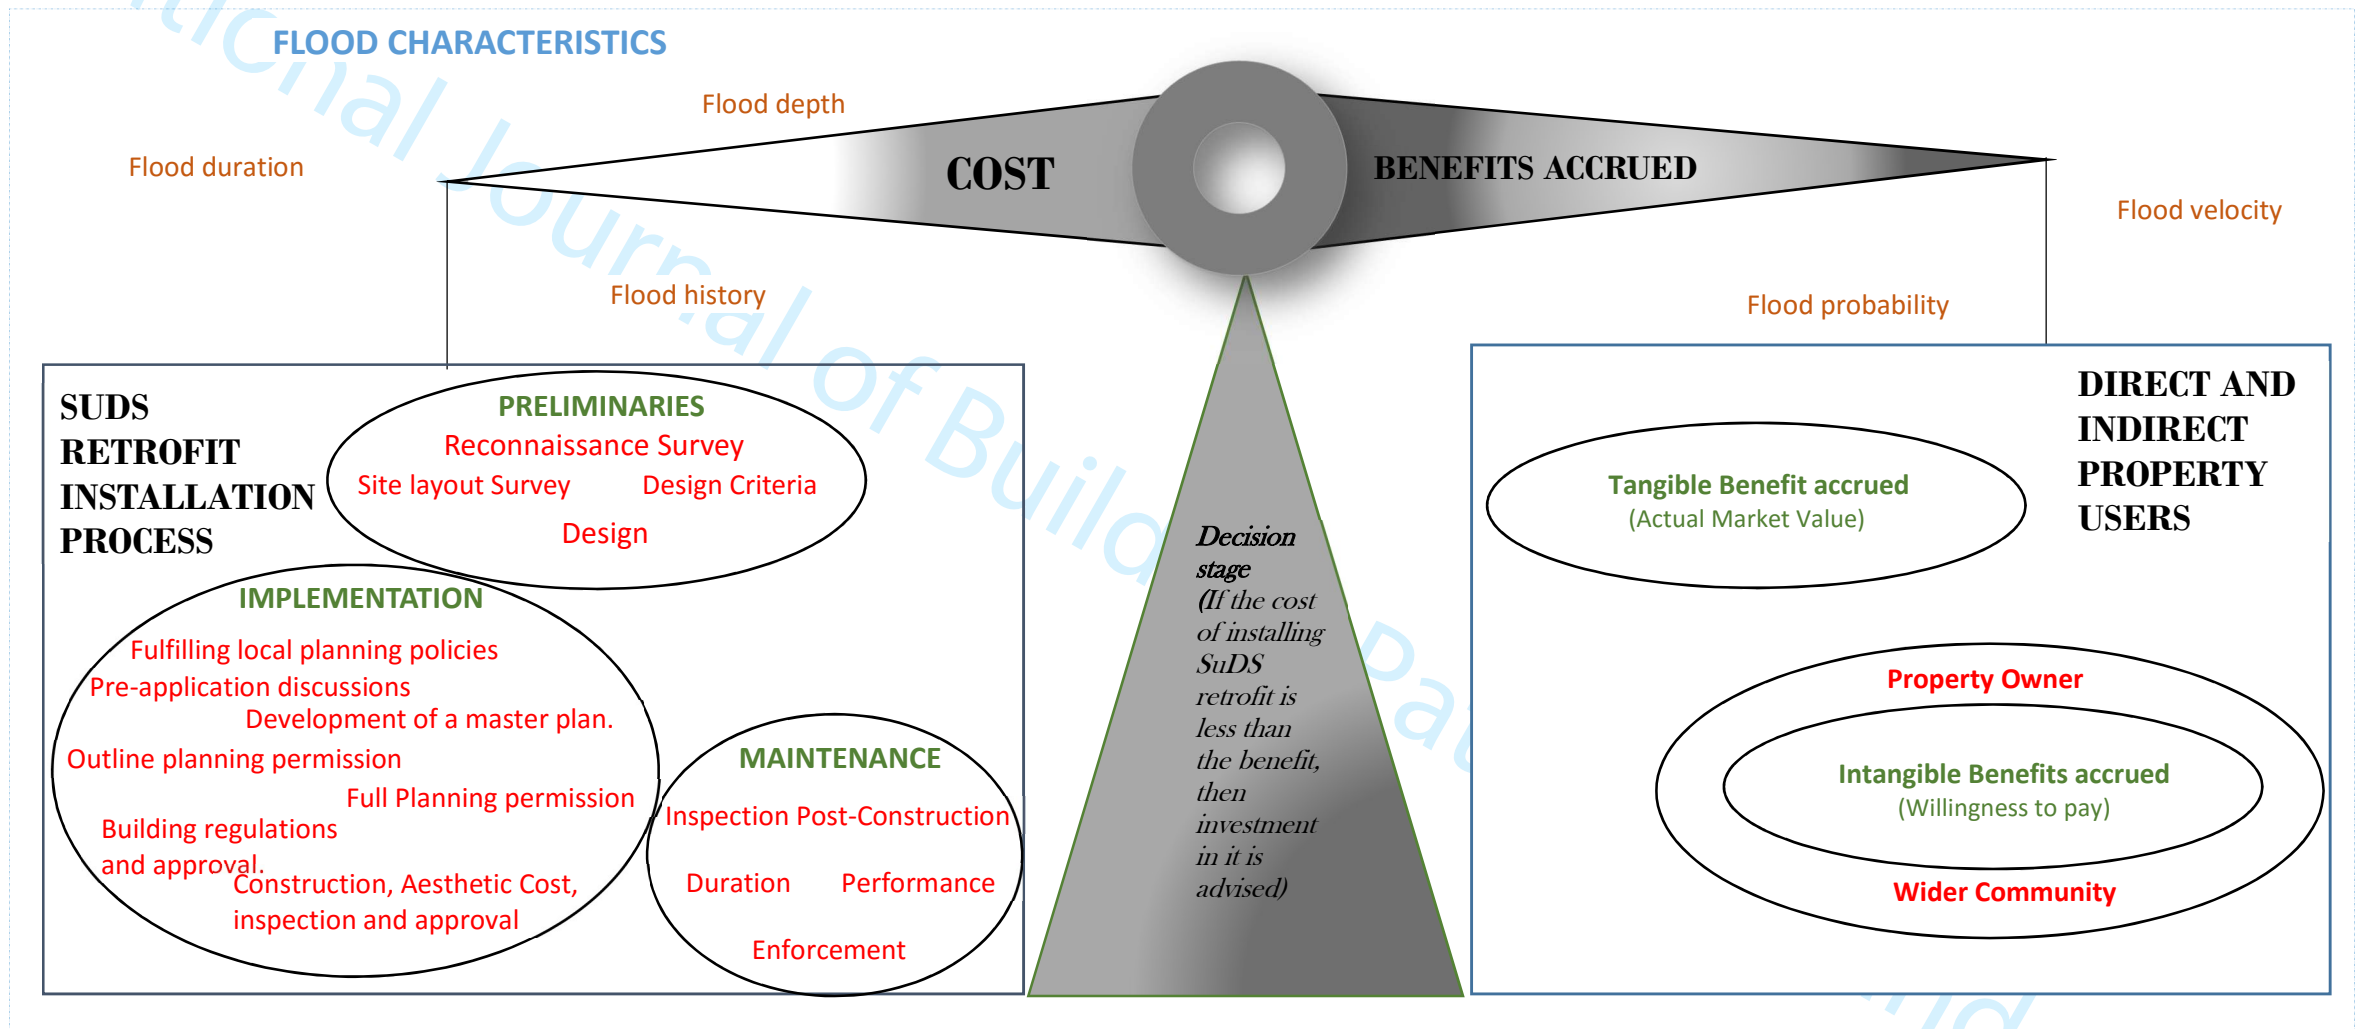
FLOOD CHARACTERISTICS

Flood depth

Flood duration

COST

BENEFITS ACCRUED

Flood velocity

Flood history

Flood probability

SUDS RETROFIT INSTALLATION PROCESS

PRELIMINARIES
Reconnaissance Survey
Site layout Survey
Design Criteria
Design

IMPLEMENTATION
Fulfilling local planning policies
Pre-application discussions
Development of a master plan.
Outline planning permission
Full Planning permission
Building regulations and approval.
Construction, Aesthetic Cost, inspection and approval

MAINTENANCE
Inspection Post-Construction
Duration
Performance
Enforcement

Decision stage
(If the cost of installing SuDS retrofit is less than the benefit, then investment in it is advised)

DIRECT AND INDIRECT PROPERTY USERS

Tangible Benefit accrued
(Actual Market Value)

Property Owner
Intangible Benefits accrued
(Willingness to pay)
Wider Community